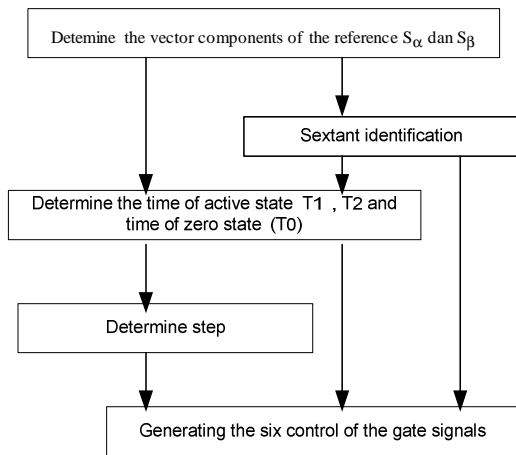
Detemine the vector components of the reference $S_{\alpha}$ dan $S_{\beta}$

Sextant identification

Determine the time of active state T1 , T2 and time of zero state (T0)

Determine step

Generating the six control of the gate signals